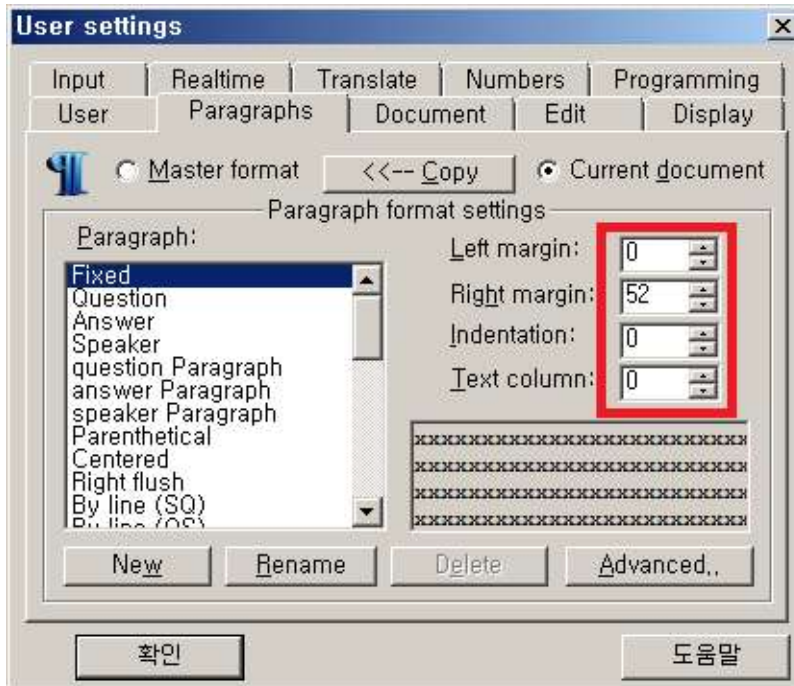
User settings

Input | Realtime | Translate | Numbers | Programming
User | Paragraphs | Document | Edit | Display

Master format
<<-- Copy
Current document

Paragraph format settings

Paragraph:

Fixed
Question
Answer
Speaker
question Paragraph
answer Paragraph
speaker Paragraph
Parenthetical
Centered
Right flush
By line (SQ)
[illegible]

Left margin: 0
Right margin: 52
Indentation: 0
Text column: 0

xxxxxxxxxxxxxxxxxxxxxxxx
xxxxxxxxxxxxxxxxxxxxxxxx
xxxxxxxxxxxxxxxxxxxxxxxx
xxxxxxxxxxxxxxxxxxxxxxxx

New | Rename | Delete | Advanced..

확인 | 도움말